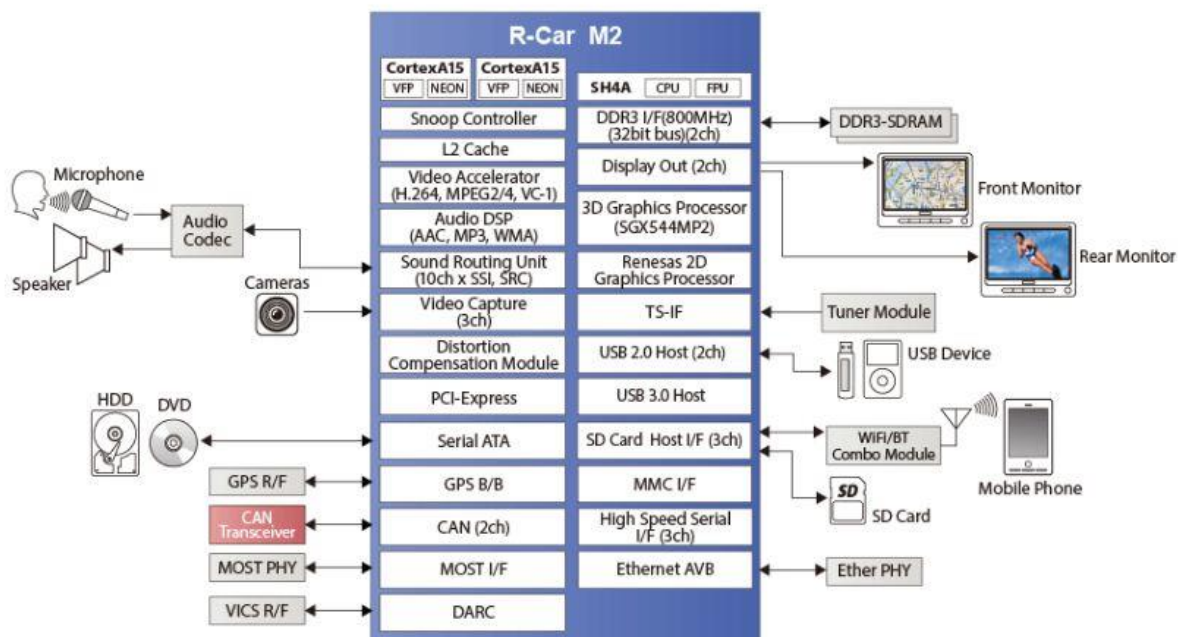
R-Car M2

CortexA15
VFP NEON

CortexA15
VFP NEON

SH4A CPU FPU

Snoop Controller
L2 Cache
Video Accelerator (H.264, MPEG2/4, VC-1)
Audio DSP (AAC, MP3, WMA)
Sound Routing Unit (10ch x SSI, SRC)
Video Capture (3ch)
Distortion Compensation Module
PCI-Express
Serial ATA
GPS B/B
CAN (2ch)
MOST I/F
DARC

DDR3 I/F(800MHz) (32bit bus)(2ch)
Display Out (2ch)
3D Graphics Processor (SGX544MP2)
Renesas 2D Graphics Processor
TS-IF
USB 2.0 Host (2ch)
USB 3.0 Host
SD Card Host I/F (3ch)
MMC I/F
High Speed Serial I/F (3ch)
Ethernet AVB

Microphone
Speaker
Audio Codec
Cameras
HDD
DVD
GPS R/F
CAN Transceiver
MOST PHY
VICS R/F

DDR3-SDRAM
Front Monitor
Rear Monitor
Tuner Module
USB Device
WiFi/BT Combo Module
Mobile Phone
SD
SD Card
Ether PHY